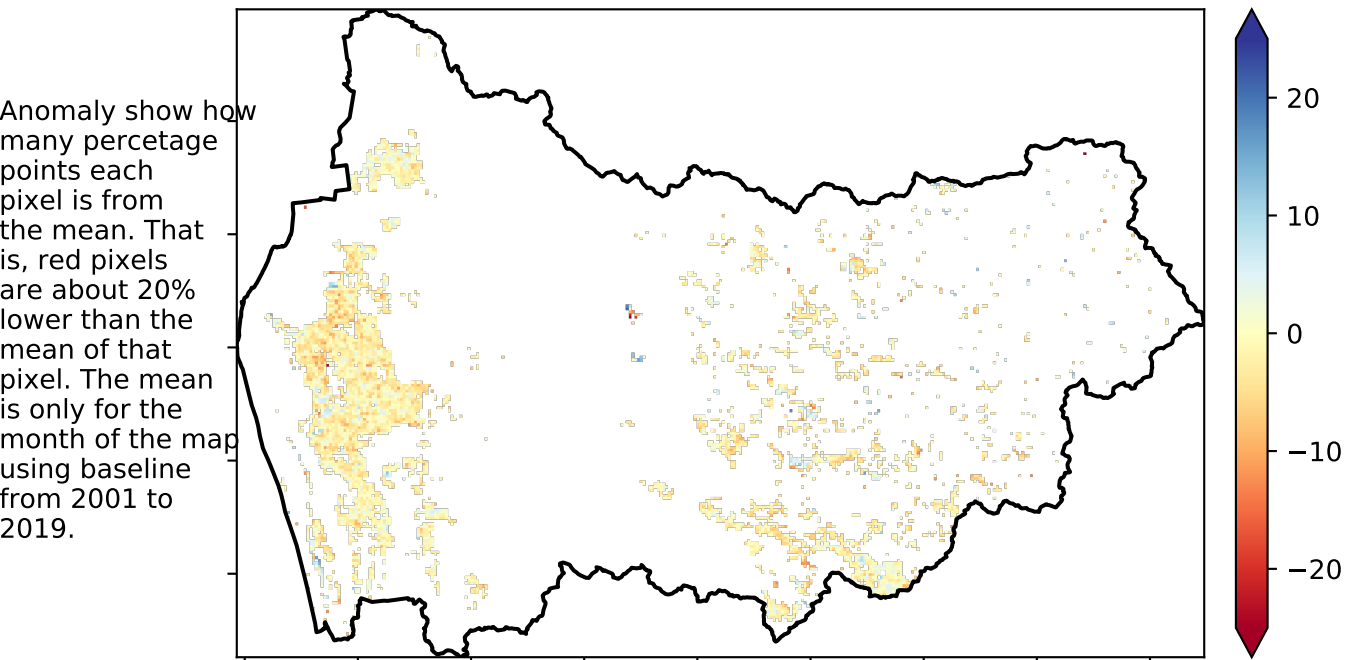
Anomaly show how many percetage points each pixel is from the mean. That is, red pixels are about 20% lower than the mean of that pixel. The mean is only for the month of the map using baseline from 2001 to 2019.

20
10
0
−10
−20